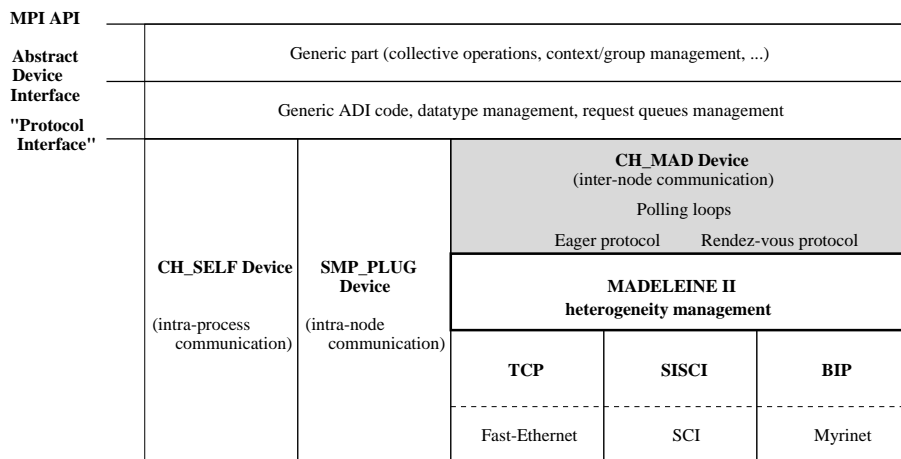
MPI API

Abstract Device Interface

"Protocol Interface"

Generic part (collective operations, context/group management, ...)

Generic ADI code, datatype management, request queues management

CH_SELF Device

(intra-process communication)

SMP_PLUG Device

(intra-node communication)

CH_MAD Device
(inter-node communication)

Polling loops

Eager protocol

Rendez-vous protocol

MADELEINE II
heterogeneity management

TCP

SISCI

BIP

Fast-Ethernet

SCI

Myrinet